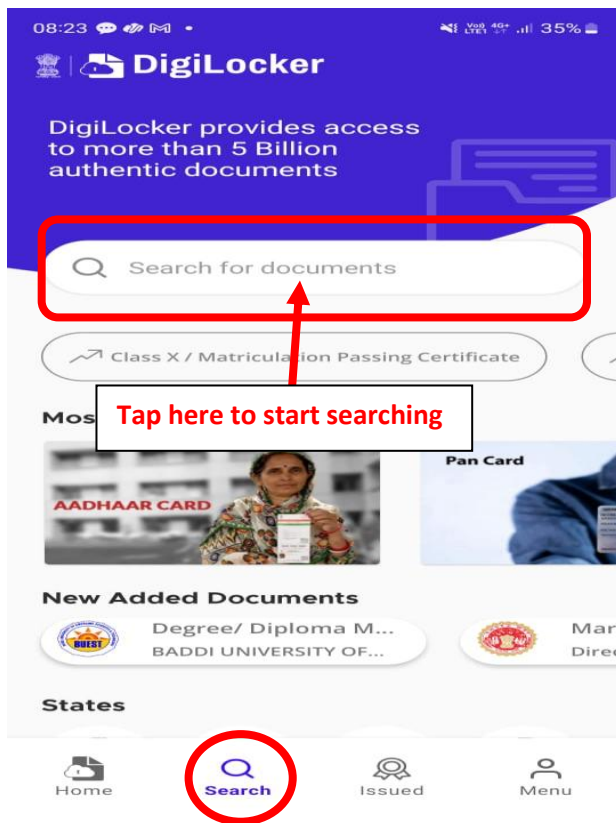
08:23 35%

DigiLocker

DigiLocker provides access to more than 5 Billion authentic documents

Search for documents

Class X / Matricula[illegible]ion Passing Certificate

Mos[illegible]

Tap here to start searching

AADHAAR CARD

Pan Card

New Added Documents

Degree/ Diploma M...
BADDI UNIVERSITY OF...

BUEST

Mar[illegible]
Direc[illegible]

States

Home

Search

Issued

Menu